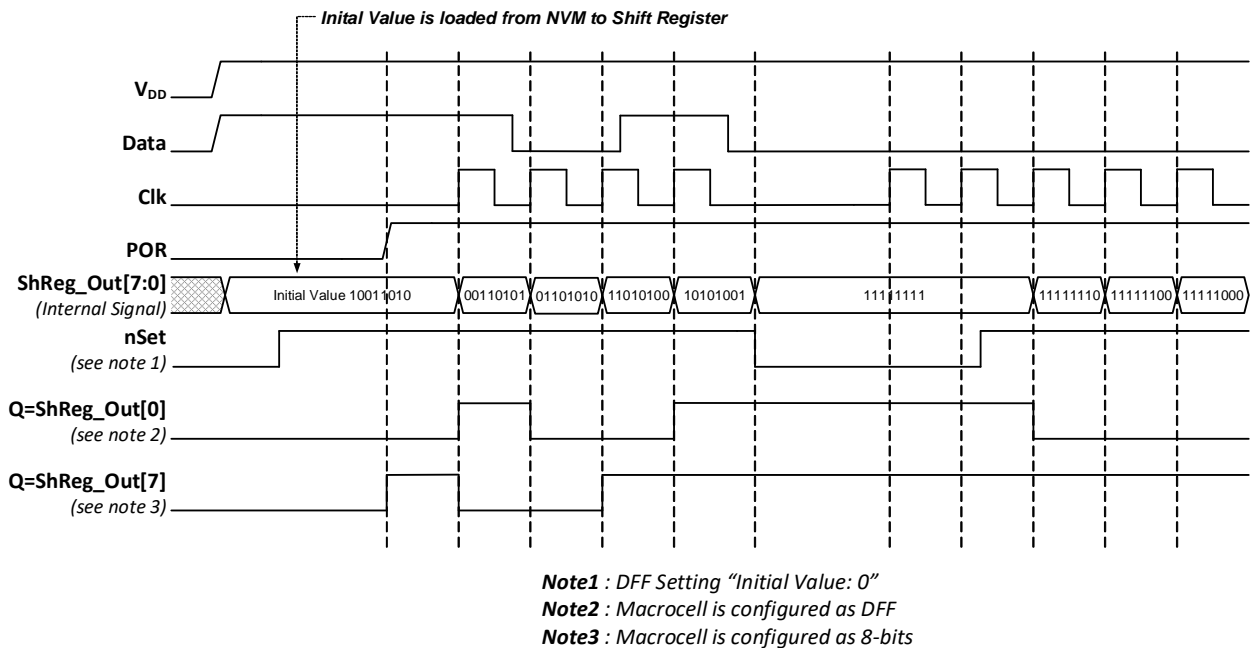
Inital Value is loaded from NVM to Shift Register

$V_{DD}$

Data

Clk

POR

ShReg_Out[7:0]
(Internal Signal)

Initial Value 10011010

00110101

01101010

11010100

10101001

11111111

11111110

11111100

11111000

nSet
(see note 1)

Q=ShReg_Out[0]
(see note 2)

Q=ShReg_Out[7]
(see note 3)

Note1 : DFF Setting "Initial Value: 0"
Note2 : Macrocell is configured as DFF
Note3 : Macrocell is configured as 8-bits